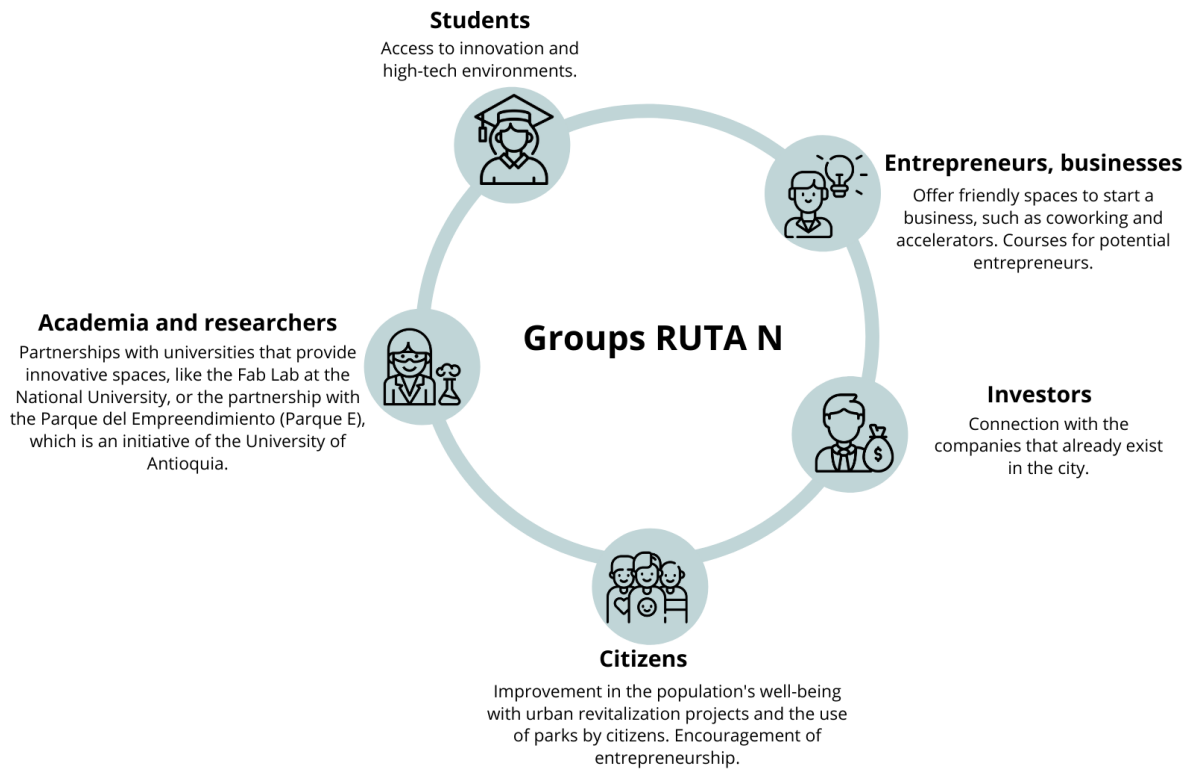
Students
Access to innovation and high-tech environments.

Entrepreneurs, businesses
Offer friendly spaces to start a business, such as coworking and accelerators. Courses for potential entrepreneurs.

Academia and researchers
Partnerships with universities that provide innovative spaces, like the Fab Lab at the National University, or the partnership with the Parque del Empreendimiento (Parque E), which is an initiative of the University of Antioquia.

Groups RUTA N

Investors
Connection with the companies that already exist in the city.

Citizens
Improvement in the population's well-being with urban revitalization projects and the use of parks by citizens. Encouragement of entrepreneurship.